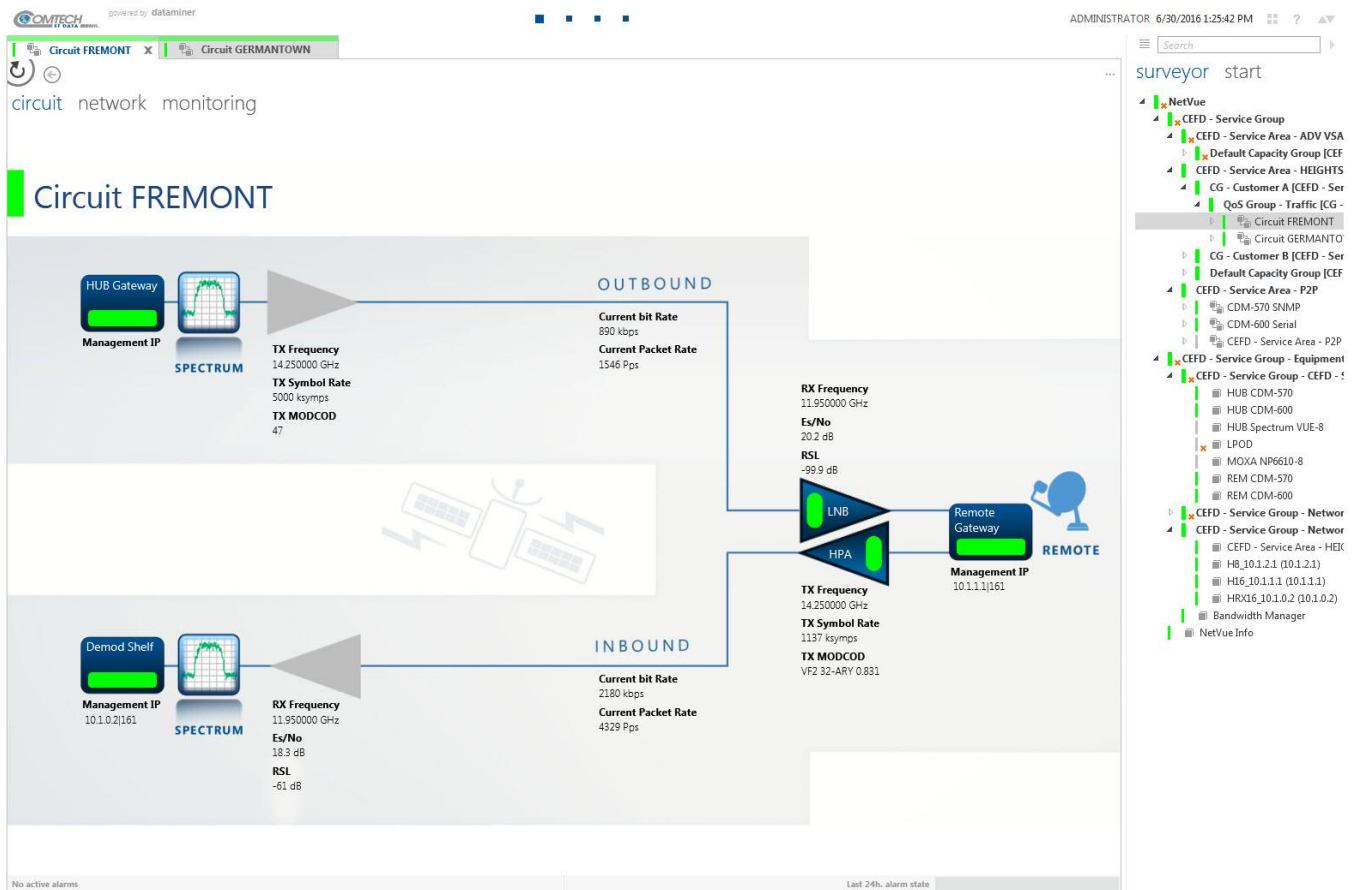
COMTECH EF DATA
powered by dataminer

ADMINISTRATOR 6/30/2016 1:25:42 PM ?

Circuit FREMONT X
Circuit GERMANTOWN

circuit network monitoring

Circuit FREMONT

HUB Gateway
Management IP
SPECTRUM

TX Frequency
14.250000 GHz
TX Symbol Rate
5000 ksymps
TX MODCOD
47

OUTBOUND
Current bit Rate
890 kbps
Current Packet Rate
1546 Pps

RX Frequency
11.950000 GHz
Es/No
20.2 dB
RSL
-99.9 dB

LNB
HPA

Remote Gateway
REMOTE
Management IP
10.1.1.1|161

TX Frequency
14.250000 GHz
TX Symbol Rate
1137 ksymps
TX MODCOD
VF2 32-ARY 0.831

Demod Shelf
Management IP
10.1.0.2|161
SPECTRUM

RX Frequency
11.950000 GHz
Es/No
18.3 dB
RSL
-61 dB

INBOUND
Current bit Rate
2180 kbps
Current Packet Rate
4329 Pps

No active alarms
Last 24h. alarm state

Search
surveyor start
NetVue
CEFD - Service Group
CEFD - Service Area - ADV VSA
Default Capacity Group [CEF
CEFD - Service Area - HEIGHTS
CG - Customer A [CEFD - Ser
QoS Group - Traffic [CG -
Circuit FREMONT
Circuit GERMANTO
CG - Customer B [CEFD - Ser
Default Capacity Group [CEF
CEFD - Service Area - P2P
CDM-570 SNMP
CDM-600 Serial
CEFD - Service Area - P2P
CEFD - Service Group - Equipment
CEFD - Service Group - CEFD - !
HUB CDM-570
HUB CDM-600
HUB Spectrum VUE-8
LPOD
MOXA NP6610-8
REM CDM-570
REM CDM-600
CEFD - Service Group - Networ
CEFD - Service Group - Networ
CEFD - Service Area - HEIG
H8_10.1.2.1 (10.1.2.1)
H16_10.1.1.1 (10.1.1.1)
HRX16_10.1.0.2 (10.1.0.2)
Bandwidth Manager
NetVue Info